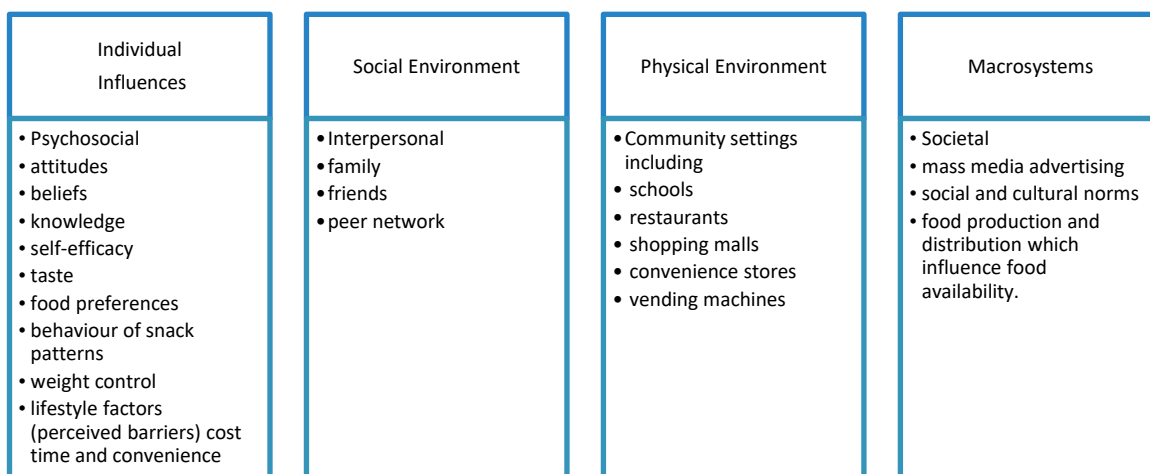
Individual Influences

• Psychosocial
• attitudes
• beliefs
• knowledge
• self-efficacy
• taste
• food preferences
• behaviour of snack patterns
• weight control
• lifestyle factors (perceived barriers) cost time and convenience

Social Environment

• Interpersonal
• family
• friends
• peer network

Physical Environment

• Community settings including
• schools
• restaurants
• shopping malls
• convenience stores
• vending machines

Macrosystems

• Societal
• mass media advertising
• social and cultural norms
• food production and distribution which influence food availability.